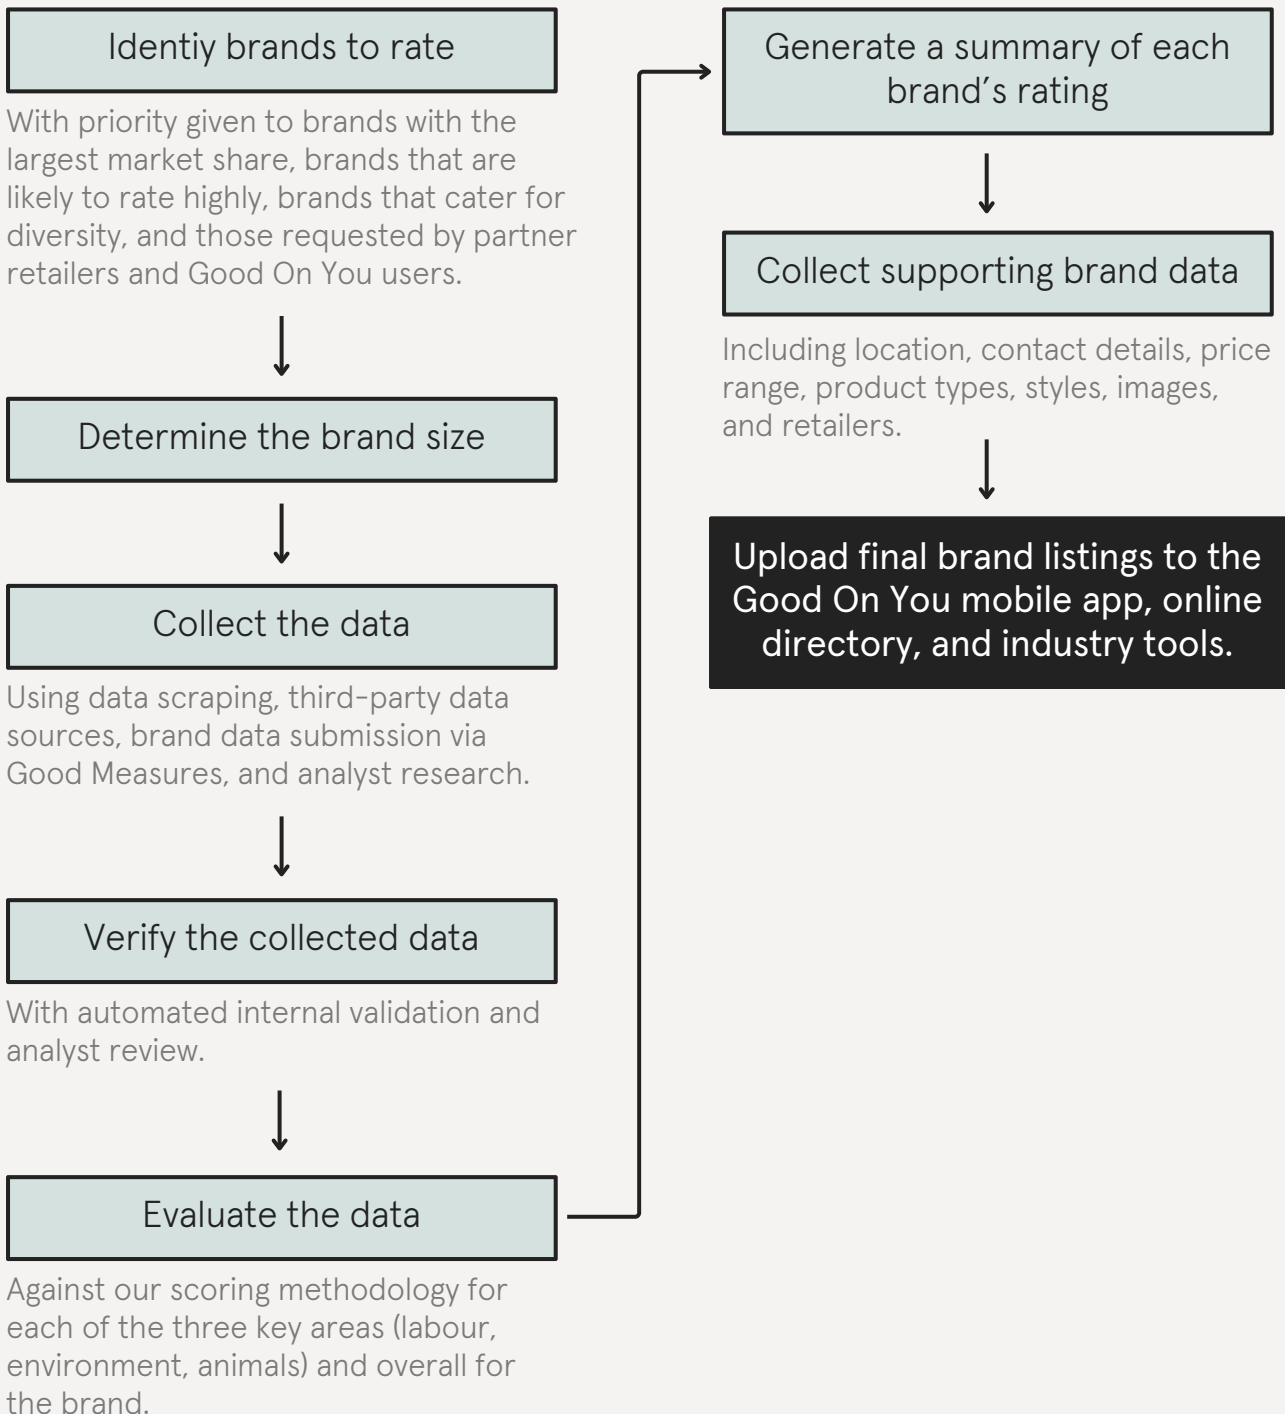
Identiy brands to rate

With priority given to brands with the largest market share, brands that are likely to rate highly, brands that cater for diversity, and those requested by partner retailers and Good On You users.

Determine the brand size

Collect the data

Using data scraping, third-party data sources, brand data submission via Good Measures, and analyst research.

Verify the collected data

With automated internal validation and analyst review.

Evaluate the data

Against our scoring methodology for each of the three key areas (labour, environment, animals) and overall for the brand.

Generate a summary of each brand's rating

Collect supporting brand data

Including location, contact details, price range, product types, styles, images, and retailers.

Upload final brand listings to the Good On You mobile app, online directory, and industry tools.